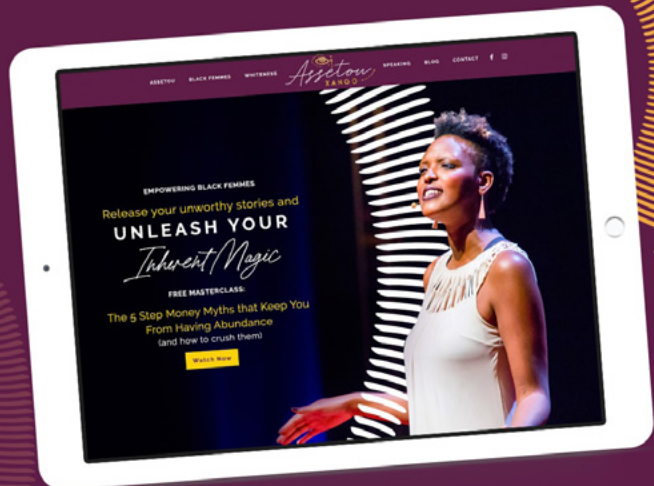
ASSETOU BLACK FEMMES WHITENESS Assetou XANDO SPEAKING BLOG CONTACT

EMPOWERING BLACK FEMMES

Release your unworthy stories and

UNLEASH YOUR

Inherent Magic

FREE MASTERCLASS:

The 5 Step Money Myths that Keep You From Having Abundance

(and how to crush them)

Watch Now